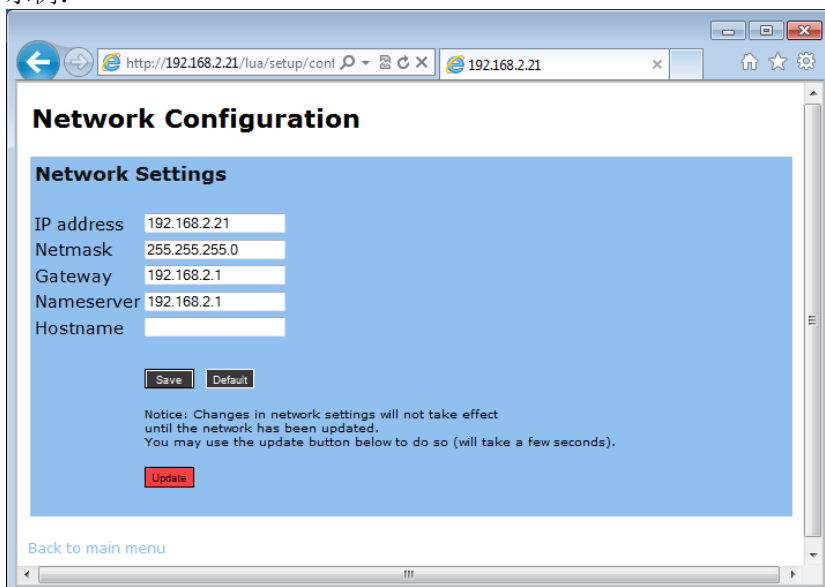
http://192.168.2.21/lua/setup/conf

192.168.2.21

Network Configuration

Network Settings

IP address 192.168.2.21
Netmask 255.255.255.0
Gateway 192.168.2.1
Nameserver 192.168.2.1
Hostname

Save Default

Notice: Changes in network settings will not take effect until the network has been updated.
You may use the update button below to do so (will take a few seconds).

Update

Back to main menu